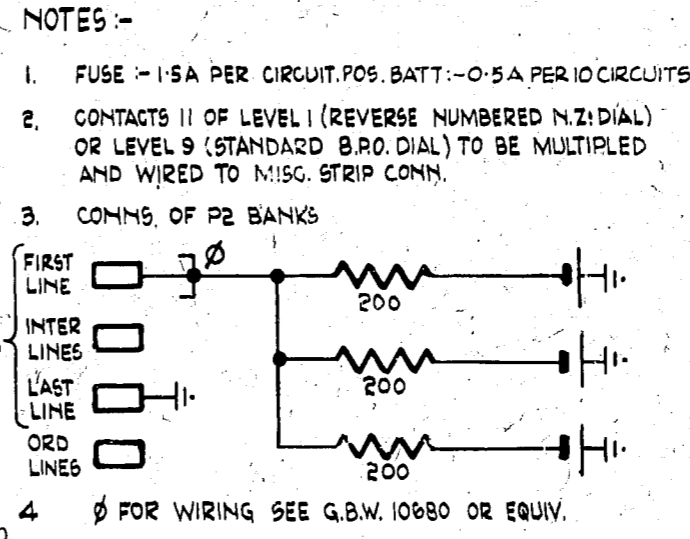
NOTES :-

1. FUSE :- 1·5A PER CIRCUIT. POS. BATT :- 0·5A PER 10 CIRCUITS

2. CONTACTS 11 OF LEVEL 1 (REVERSE NUMBERED N.Z. DIAL) OR LEVEL 9 (STANDARD B.P.O. DIAL) TO BE MULTIPLED AND WIRED TO MISC. STRIP CONN.

3. CONNS. OF P2 BANKS

FIRST LINE

INTER LINES

LAST LINE

ORD LINES

Ø

200

200

200

4 Ø FOR WIRING SEE G.B.W. 10680 OR EQUIV.